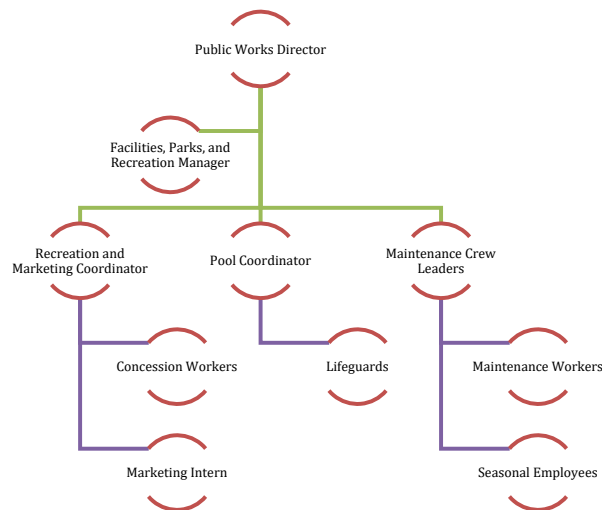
Public Works Director

Facilities, Parks, and Recreation Manager

Recreation and Marketing Coordinator

Pool Coordinator

Maintenance Crew Leaders

Concession Workers

Lifeguards

Maintenance Workers

Marketing Intern

Seasonal Employees